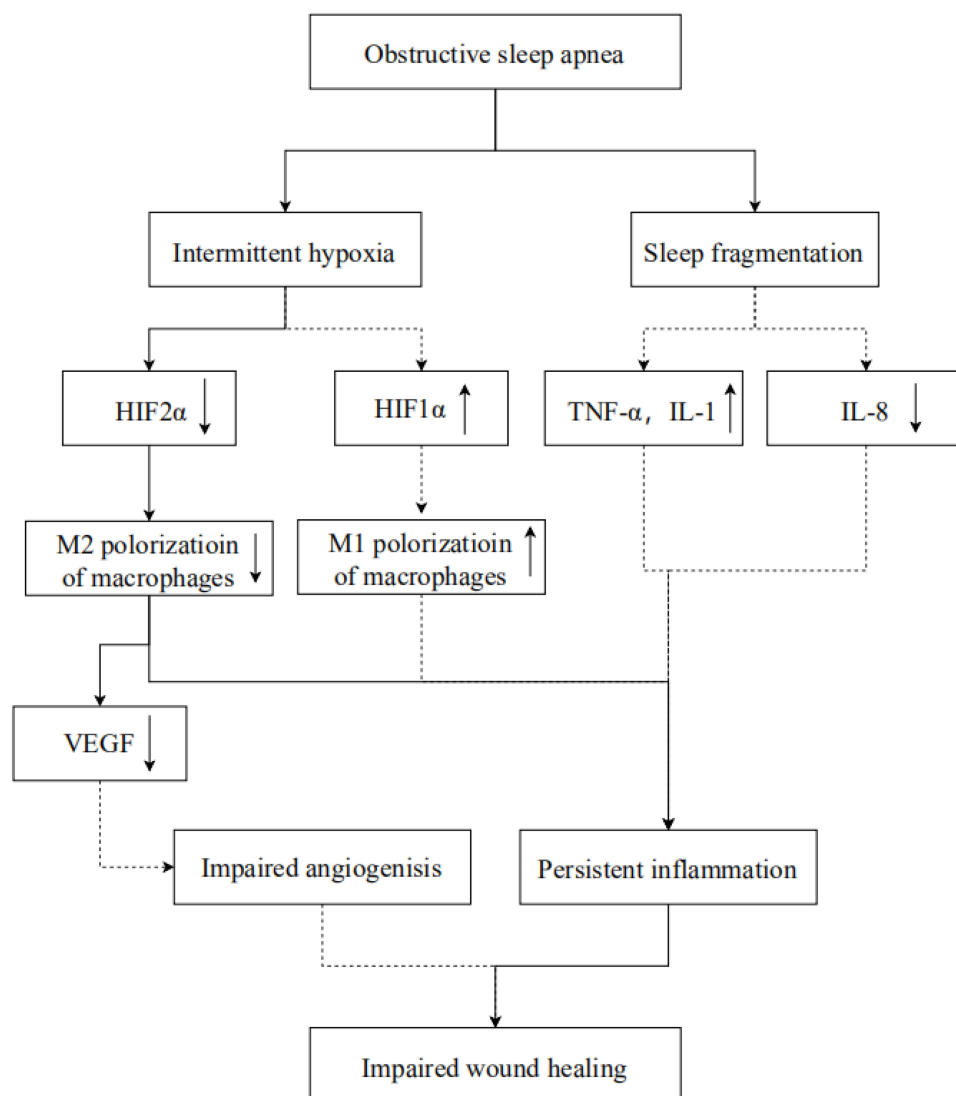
Obstructive sleep apnea

Intermittent hypoxia

Sleep fragmentation

HIF2α ↓

HIF1α ↑

TNF-α，IL-1 ↑

IL-8 ↓

M2 polorizatioin of macrophages ↓

M1 polorizatioin of macrophages ↑

VEGF ↓

Impaired angiogenisis

Persistent inflammation

Impaired wound healing